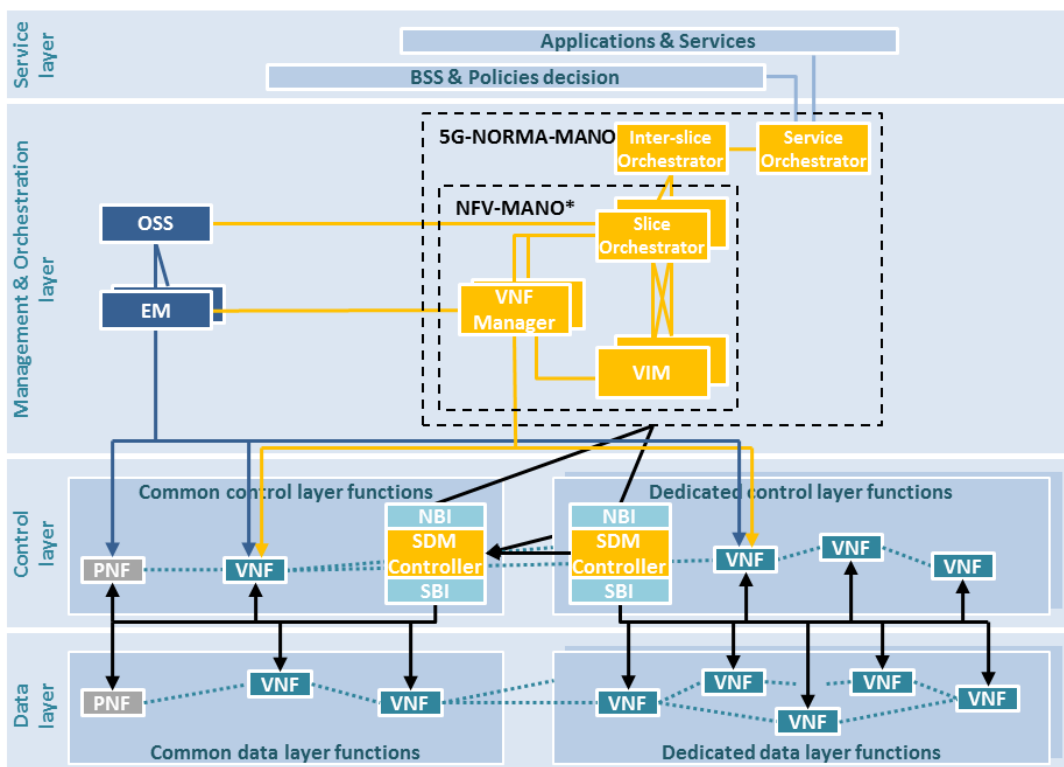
Service layer

Applications & Services

BSS & Policies decision

Management & Orchestration layer

5G-NORMA-MANO

Inter-slice Orchestrator

Service Orchestrator

NFV-MANO*

OSS

Slice Orchestrator

EM

VNF Manager

VIM

Control layer

Common control layer functions

Dedicated control layer functions

NBI

SDM Controller

SBI

NBI

SDM Controller

SBI

PNF

VNF

VNF

VNF

VNF

Data layer

PNF

VNF

VNF

VNF

VNF

VNF

VNF

VNF

Common data layer functions

Dedicated data layer functions